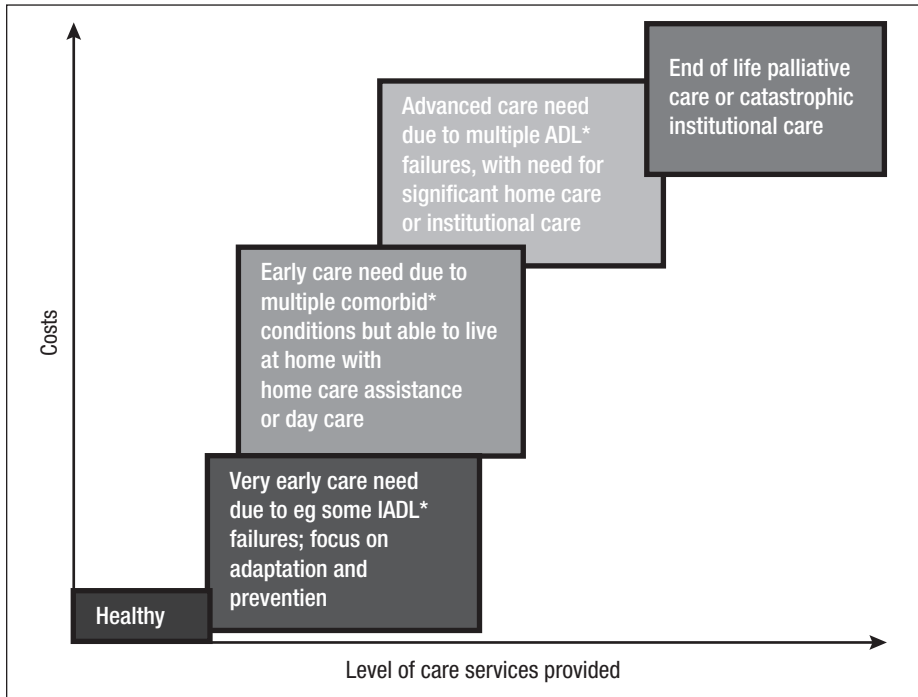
Costs

End of life palliative care or catastrophic institutional care

Advanced care need due to multiple ADL* failures, with need for significant home care or institutional care

Early care need due to multiple comorbid* conditions but able to live at home with home care assistance or day care

Very early care need due to eg some IADL* failures; focus on adaptation and preventien

Healthy

Level of care services provided